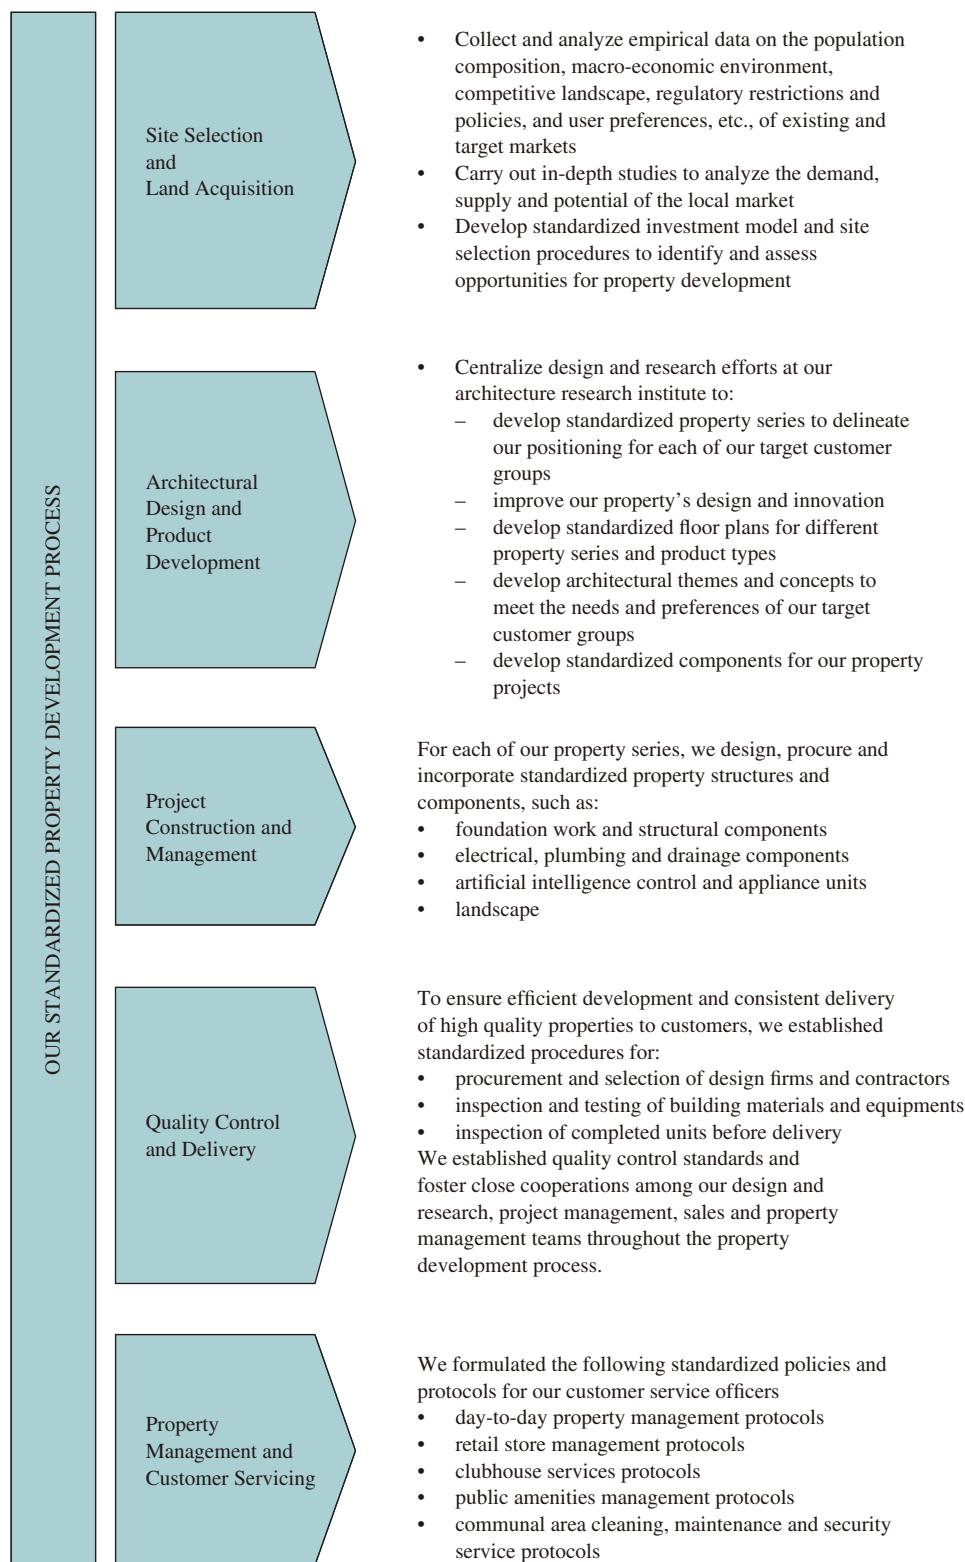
OUR STANDARDIZED PROPERTY DEVELOPMENT PROCESS

Site Selection and Land Acquisition

• Collect and analyze empirical data on the population composition, macro-economic environment, competitive landscape, regulatory restrictions and policies, and user preferences, etc., of existing and target markets
• Carry out in-depth studies to analyze the demand, supply and potential of the local market
• Develop standardized investment model and site selection procedures to identify and assess opportunities for property development

Architectural Design and Product Development

• Centralize design and research efforts at our architecture research institute to:
– develop standardized property series to delineate our positioning for each of our target customer groups
– improve our property's design and innovation
– develop standardized floor plans for different property series and product types
– develop architectural themes and concepts to meet the needs and preferences of our target customer groups
– develop standardized components for our property projects

Project Construction and Management

For each of our property series, we design, procure and incorporate standardized property structures and components, such as:
• foundation work and structural components
• electrical, plumbing and drainage components
• artificial intelligence control and appliance units
• landscape

Quality Control and Delivery

To ensure efficient development and consistent delivery of high quality properties to customers, we established standardized procedures for:
• procurement and selection of design firms and contractors
• inspection and testing of building materials and equipments
• inspection of completed units before delivery
We established quality control standards and foster close cooperations among our design and research, project management, sales and property management teams throughout the property development process.

Property Management and Customer Servicing

We formulated the following standardized policies and protocols for our customer service officers
• day-to-day property management protocols
• retail store management protocols
• clubhouse services protocols
• public amenities management protocols
• communal area cleaning, maintenance and security service protocols